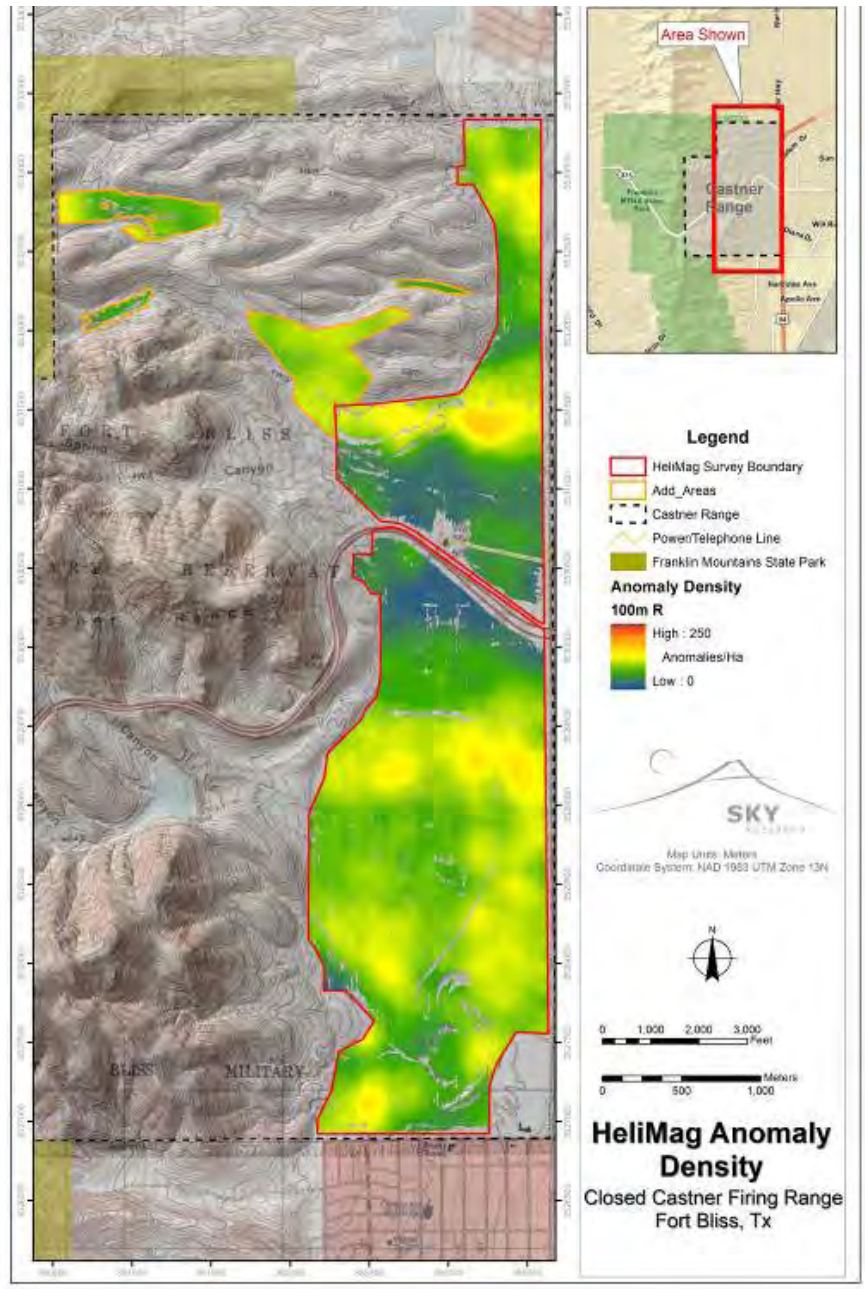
Area Shown

Castner Range

Legend

HeliMag Survey Boundary

Add_Areas

Castner Range

Power/Telephone Line

Franklin Mountains State Park

Anomaly Density

100m R

High : 250

Anomalies/Ha

Low : 0

SKY

Map Units: Meters
Coordinate System: NAD 1983 UTM Zone 13N

N

0 1,000 2,000 3,000 Feet

Meters
0 500 1,000

HeliMag Anomaly Density

Closed Castner Firing Range
Fort Bliss, Tx

FORT BLISS

Canyon

RESERVAT

BLISS MILITARY